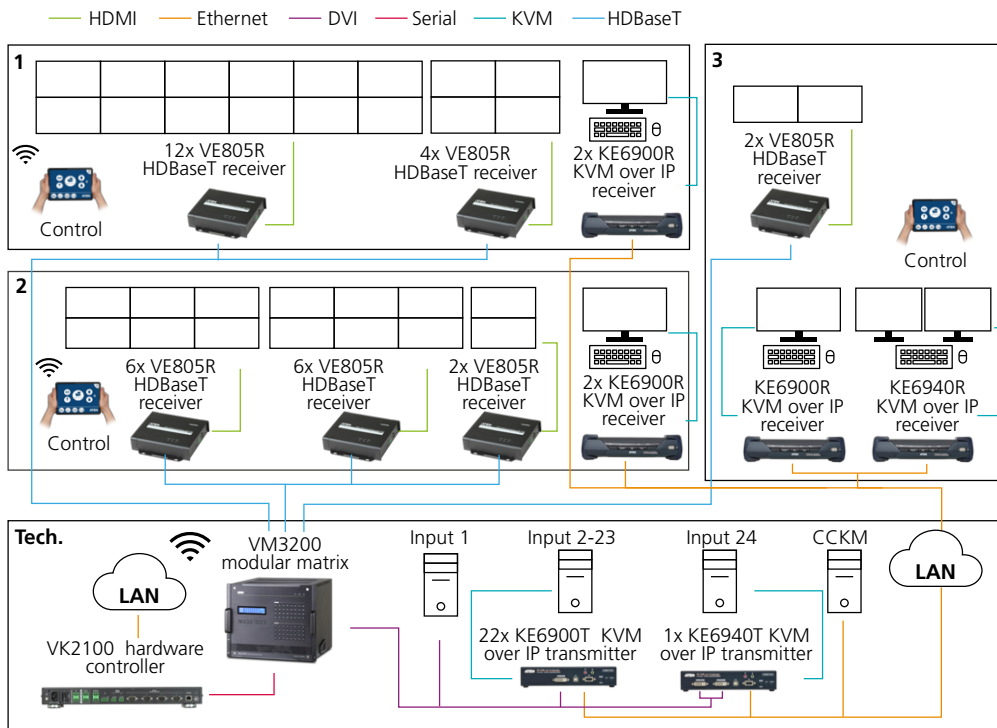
HDMI
Ethernet
DVI
Serial
KVM
HDBaseT

1
12x VE805R HDBaseT receiver
4x VE805R HDBaseT receiver
2x KE6900R KVM over IP receiver
Control

2
6x VE805R HDBaseT receiver
6x VE805R HDBaseT receiver
2x VE805R HDBaseT receiver
2x KE6900R KVM over IP receiver
Control

3
2x VE805R HDBaseT receiver
Control
KE6900R KVM over IP receiver
KE6940R KVM over IP receiver

Tech.
LAN
VM3200 modular matrix
VK2100 hardware controller
Input 1
Input 2-23
Input 24
CCKM
LAN
22x KE6900T KVM over IP transmitter
1x KE6940T KVM over IP transmitter